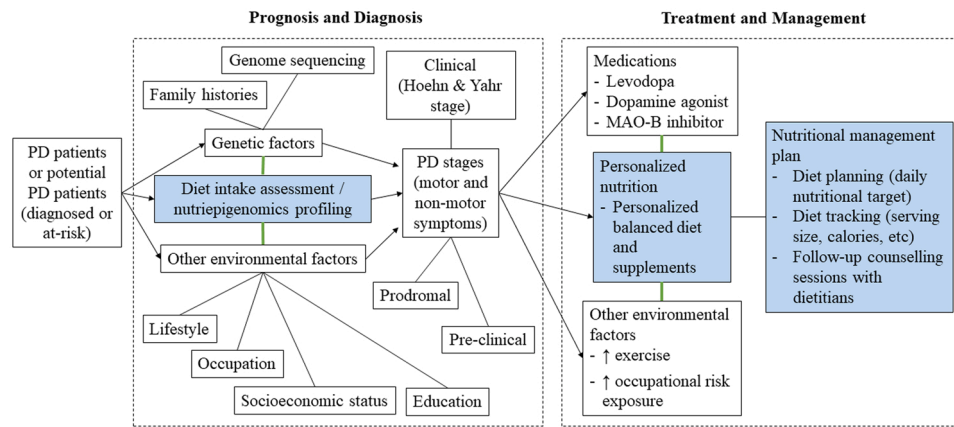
Prognosis and Diagnosis

Treatment and Management

PD patients or potential PD patients (diagnosed or at-risk)

Genome sequencing

Family histories

Genetic factors

Diet intake assessment / nutriepigenomics profiling

Other environmental factors

Lifestyle

Occupation

Socioeconomic status

Education

Clinical (Hoehn & Yahr stage)

PD stages (motor and non-motor symptoms)

Prodromal

Pre-clinical

Medications
- Levodopa
- Dopamine agonist
- MAO-B inhibitor

Personalized nutrition
- Personalized balanced diet and supplements

Other environmental factors
- ↑ exercise
- ↑ occupational risk exposure

Nutritional management plan
- Diet planning (daily nutritional target)
- Diet tracking (serving size, calories, etc)
- Follow-up counselling sessions with dietitians